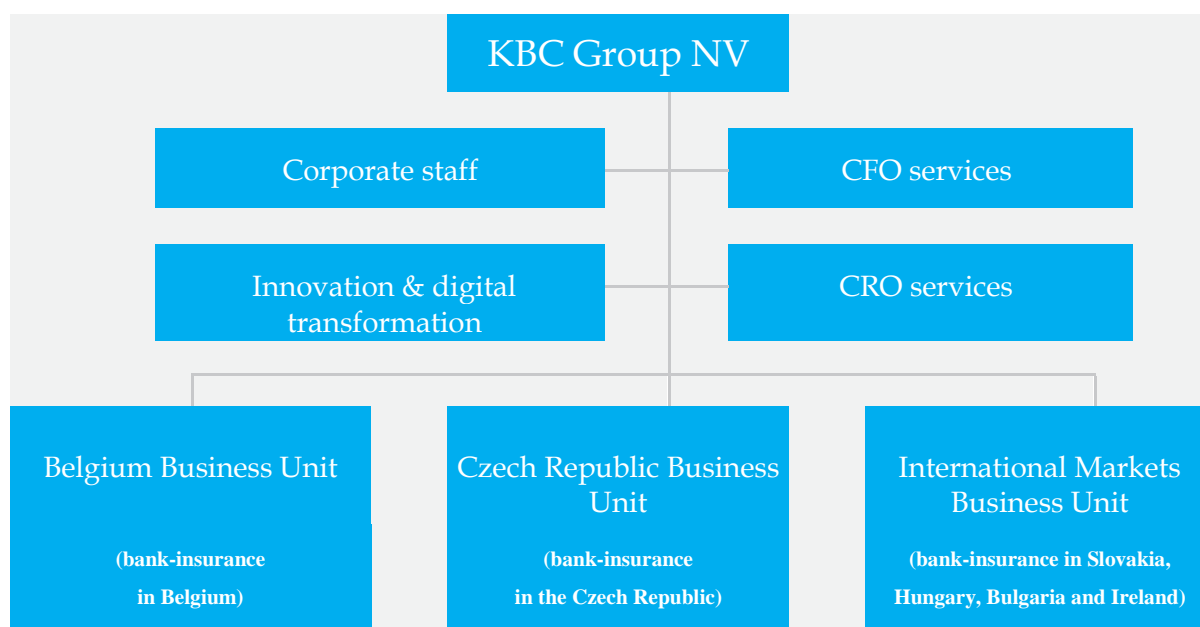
KBC Group NV

Corporate staff

CFO services

Innovation & digital transformation

CRO services

Belgium Business Unit

(bank-insurance in Belgium)

Czech Republic Business Unit

(bank-insurance in the Czech Republic)

International Markets Business Unit

(bank-insurance in Slovakia, Hungary, Bulgaria and Ireland)